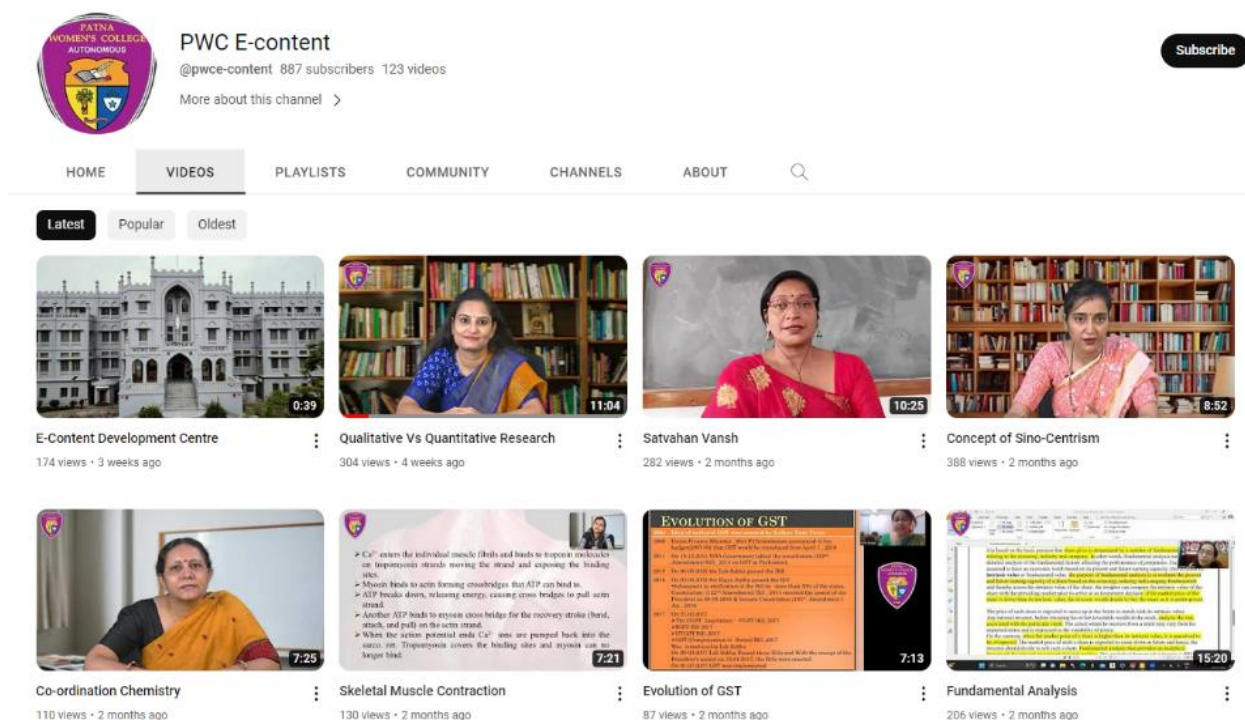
PATNA WOMEN'S COLLEGE AUTONOMOUS

PWC E-content
@pwce-content 887 subscribers 123 videos
More about this channel >

Subscribe

HOME VIDEOS PLAYLISTS COMMUNITY CHANNELS ABOUT

Latest Popular Oldest

0:39
E-Content Development Centre
174 views • 3 weeks ago

11:04
Qualitative Vs Quantitative Research
304 views • 4 weeks ago

10:25
Satvahan Vansh
282 views • 2 months ago

8:52
Concept of Sino-Centrism
388 views • 2 months ago

7:25
Co-ordination Chemistry
110 views • 2 months ago

➢ $Ca^{2+}$ enters the individual muscle fibrils and binds to troponin molecules on tropomyosin strands moving the strand and exposing the binding sites.
➢ Myosin binds to actin forming crossbridges that ATP can bind to.
➢ ATP breaks down, releasing energy, causing cross bridges to pull actin strand.
➢ Another ATP binds to myosin cross bridge for the recovery stroke (bind, attach, and pull) on the actin strand.
➢ When the action potential ends $Ca^{2+}$ ions are pumped back into the sarco ret. Tropomyosin covers the binding sites and myosin can no longer bind.
7:21
Skeletal Muscle Contraction
130 views • 2 months ago

EVOLUTION OF GST
7:13
Evolution of GST
87 views • 2 months ago

15:20
Fundamental Analysis
206 views • 2 months ago